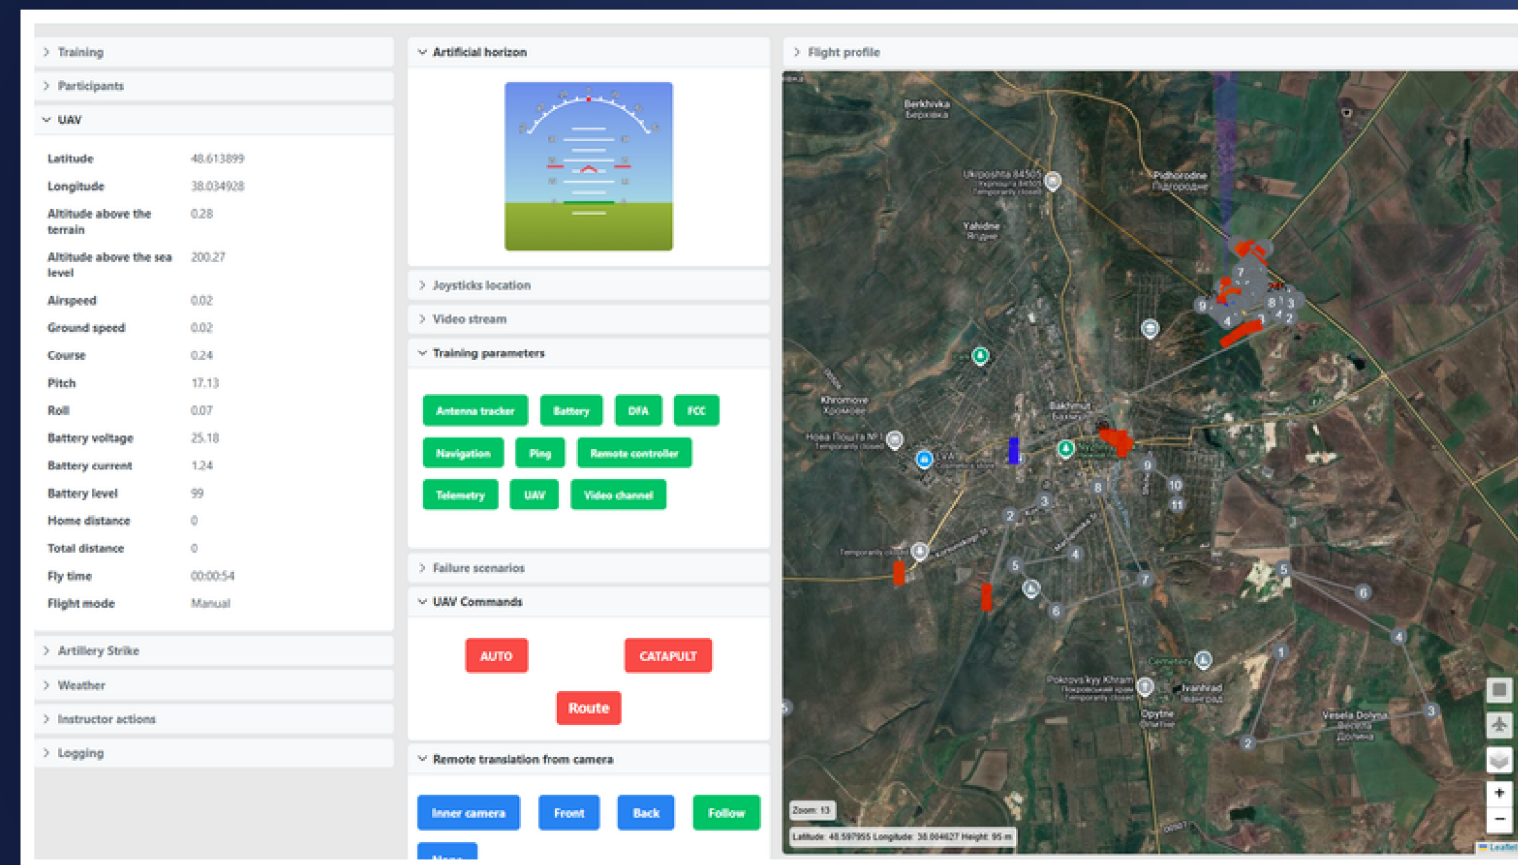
Training

Participants

UAV

| Latitude | 48.613899 |
|---|---|
| Longitude | 38.034928 |
| Altitude above the terrain | 0.28 |
| Altitude above the sea level | 200.27 |
| Airspeed | 0.02 |
| Ground speed | 0.02 |
| Course | 0.24 |
| Pitch | 17.13 |
| Roll | 0.07 |
| Battery voltage | 25.18 |
| Battery current | 1.24 |
| Battery level | 99 |
| Home distance | 0 |
| Total distance | 0 |
| Fly time | 00:00:54 |
| Flight mode | Manual |

Artillery Strike

Weather

Instructor actions

Logging

Artificial horizon

Joysticks location

Video stream

Training parameters

Antenna tracker Battery DFA FCC
Navigation Ping Remote controller
Telemetry UAV Video channel

Failure scenarios

UAV Commands

AUTO CATAPULT
Route

Remote translation from camera

Inner camera Front Back Follow
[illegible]

Flight profile

Berkhivka
Берхівка
Ukrposhta 84505
Pidhorodne
Підгородне
Yahidne
Ягідне
Khromove
Хромове
Нова Пошта № 1
Bakhmut
Бахмут
Pokrovs'kyy Khram
Ivanhrad
Іванград
Opytne
Опитне
Vesela Dolyna
Весела Долина
Cemetery
Temporarily closed
Zoom: 13
Latitude: 48.597955 Longitude: 38.004627 Height: 95 m
Leaflet